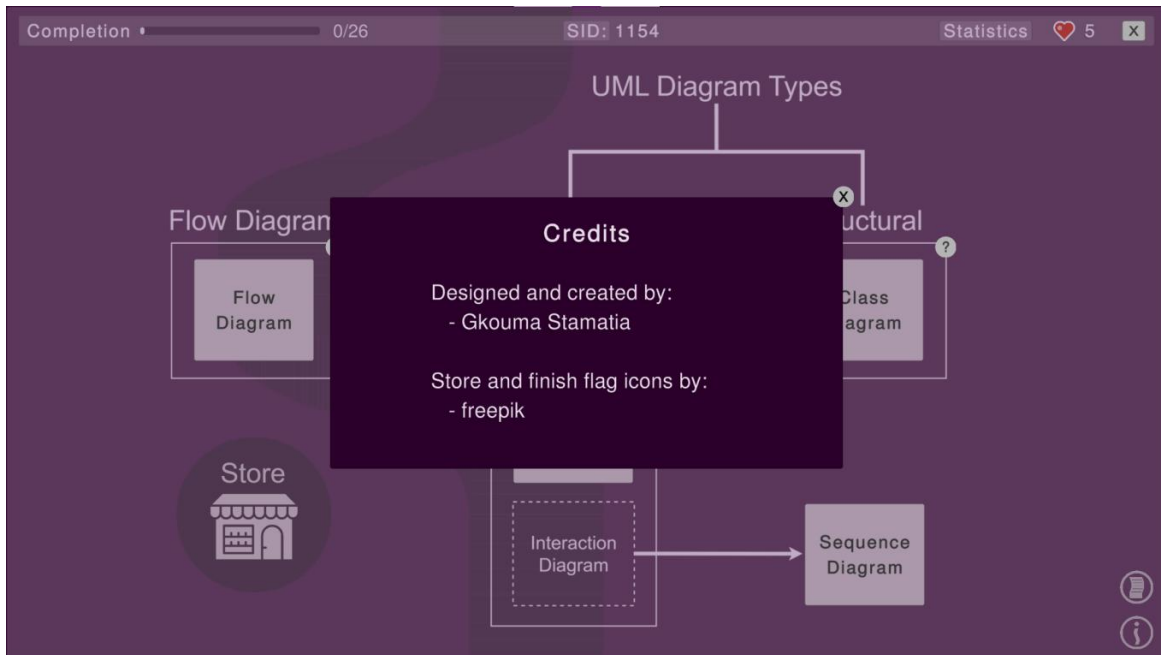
Completion 0/26 SID: 1154 Statistics 5 X

UML Diagram Types

Flow Diagram

Flow Diagram

uctural

?

Class
agram

x

Credits

Designed and created by:
- Gkouma Stamatia

Store and finish flag icons by:
- freepik

Store

Interaction Diagram

Sequence Diagram